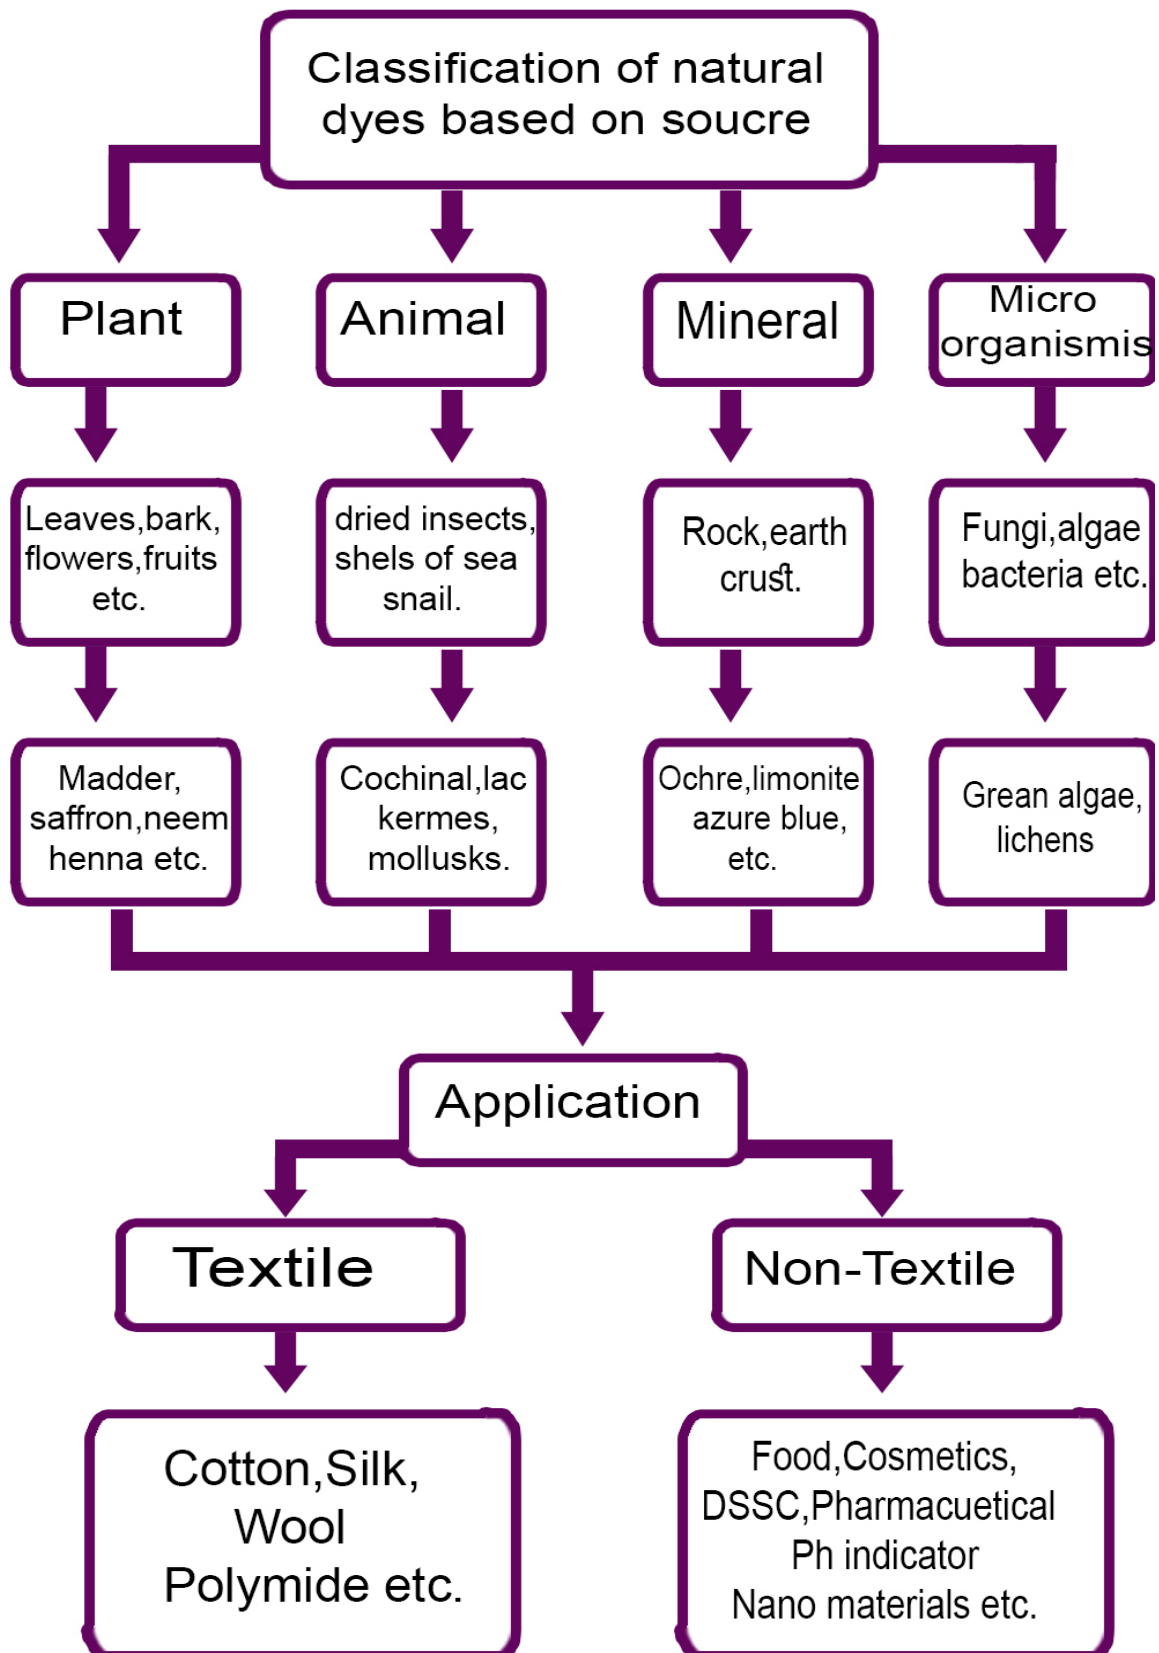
Classification of natural dyes based on soucre

Plant

Animal

Mineral

Micro organismis

Leaves,bark, flowers,fruits etc.

dried insects, shels of sea snail.

Rock,earth crust.

Fungi,algae bacteria etc.

Madder, saffron,neem henna etc.

Cochinal,lac kermes, mollusks.

Ochre,limonite azure blue, etc.

Grean algae, lichens

Application

Textile

Non-Textile

Cotton,Silk, Wool Polymide etc.

Food,Cosmetics, DSSC,Pharmacuetical Ph indicator Nano materials etc.